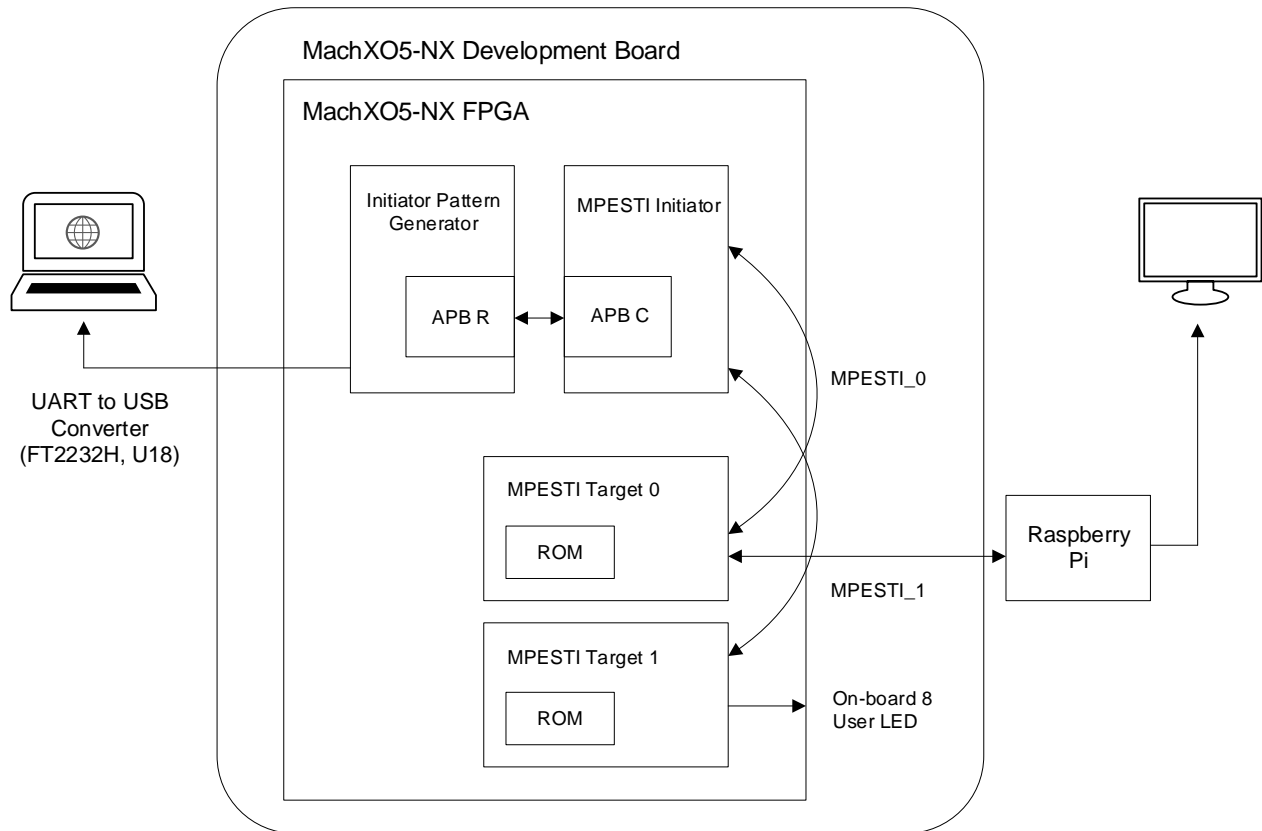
MachXO5-NX Development Board

MachXO5-NX FPGA

Initiator Pattern Generator

APB R

MPESTI Initiator

APB C

UART to USB Converter (FT2232H, U18)

MPESTI_0

MPESTI Target 0

ROM

Raspberry Pi

MPESTI_1

MPESTI Target 1

ROM

On-board 8 User LED